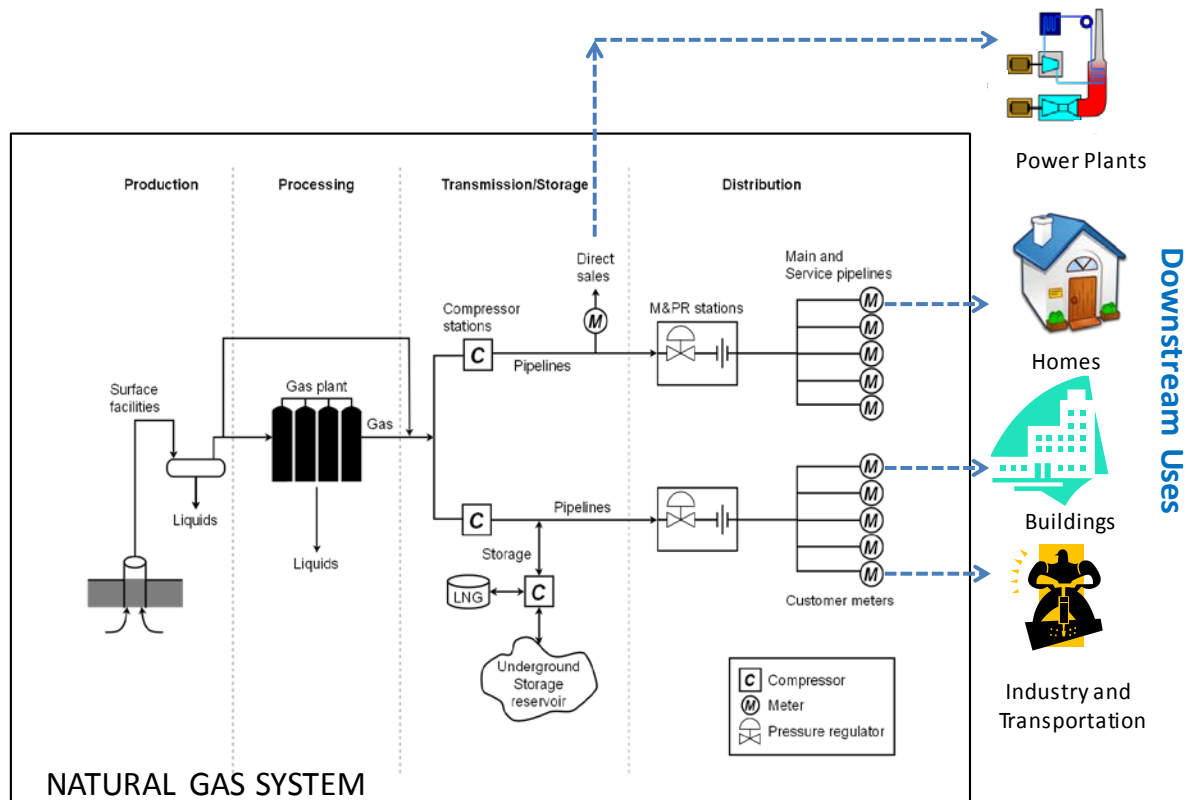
Power Plants

Production

Processing

Transmission/Storage

Distribution

Direct sales

Main and Service pipelines

Compressor stations

M&PR stations

C

M

Pipelines

Surface facilities

Gas plant

Gas

Liquids

Liquids

C

Pipelines

Storage

LNG

C

Underground Storage reservoir

Customer meters

C Compressor

M Meter

Pressure regulator

NATURAL GAS SYSTEM

Homes

Buildings

Industry and Transportation

Downstream Uses